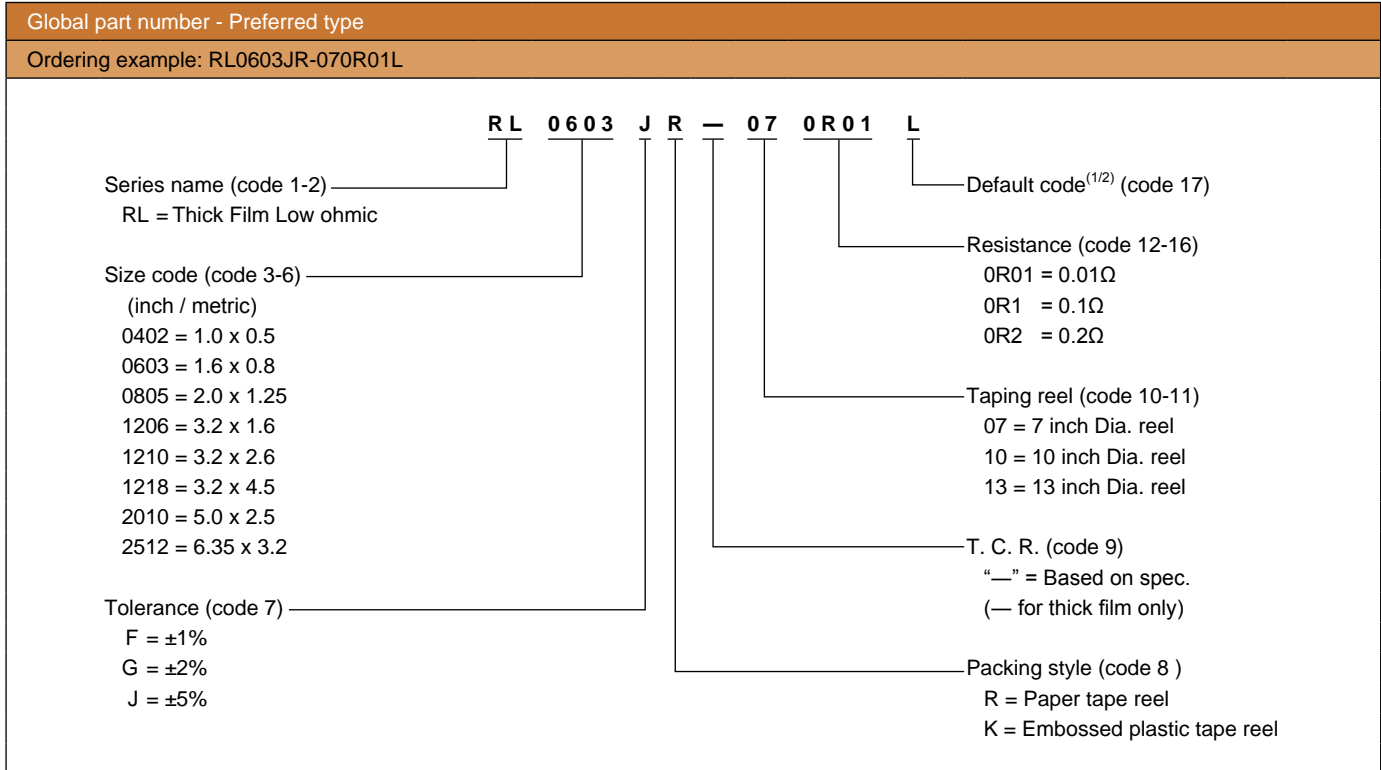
Global part number - Preferred type

Ordering example: RL0603JR-070R01L

RL 0603 J R — 07 0R01 L

Series name (code 1-2)
RL = Thick Film Low ohmic

Size code (code 3-6)
(inch / metric)
0402 = 1.0 x 0.5
0603 = 1.6 x 0.8
0805 = 2.0 x 1.25
1206 = 3.2 x 1.6
1210 = 3.2 x 2.6
1218 = 3.2 x 4.5
2010 = 5.0 x 2.5
2512 = 6.35 x 3.2

Tolerance (code 7)
F = ±1%
G = ±2%
J = ±5%

Default code$^{(1/2)}$ (code 17)

Resistance (code 12-16)
0R01 = 0.01Ω
0R1 = 0.1Ω
0R2 = 0.2Ω

Taping reel (code 10-11)
07 = 7 inch Dia. reel
10 = 10 inch Dia. reel
13 = 13 inch Dia. reel

T. C. R. (code 9)
"—" = Based on spec.
(— for thick film only)

Packing style (code 8 )
R = Paper tape reel
K = Embossed plastic tape reel